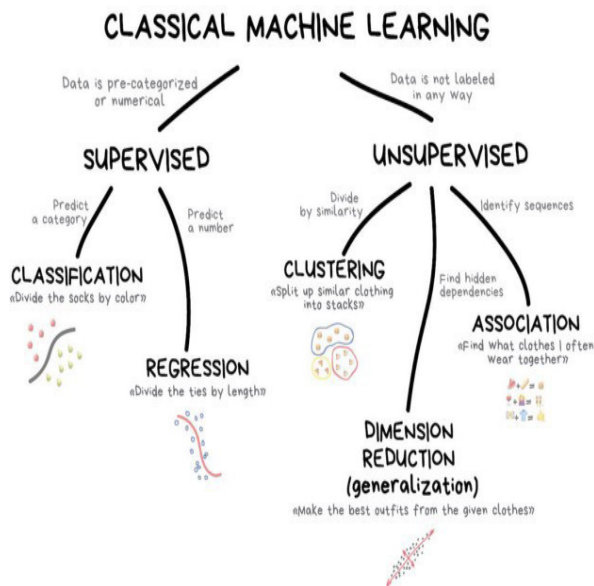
CLASSICAL MACHINE LEARNING

Data is pre-categorized or numerical

Data is not labeled in any way

SUPERVISED

UNSUPERVISED

Predict a category

Predict a number

Divide by similarity

Identify sequences

Find hidden dependencies

CLASSIFICATION
«Divide the socks by color»

REGRESSION
«Divide the ties by length»

CLUSTERING
«Split up similar clothing into stacks»

ASSOCIATION
«Find what clothes I often wear together»

DIMENSION REDUCTION (generalization)
«Make the best outfits from the given clothes»